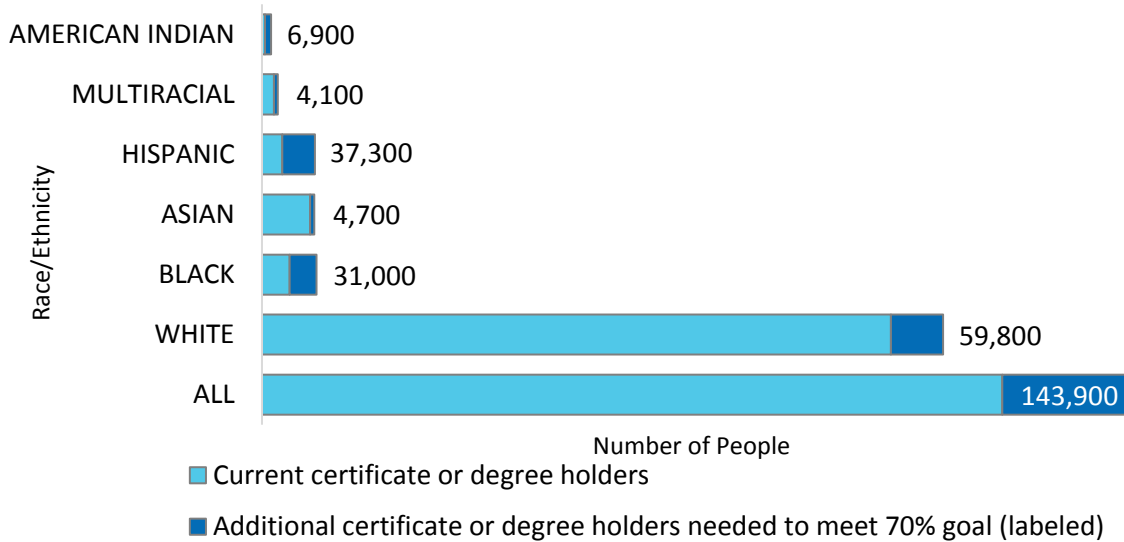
Race/Ethnicity

AMERICAN INDIAN 6,900
MULTIRACIAL 4,100
HISPANIC 37,300
ASIAN 4,700
BLACK 31,000
WHITE 59,800
ALL 143,900

Number of People

Current certificate or degree holders

Additional certificate or degree holders needed to meet 70% goal (labeled)